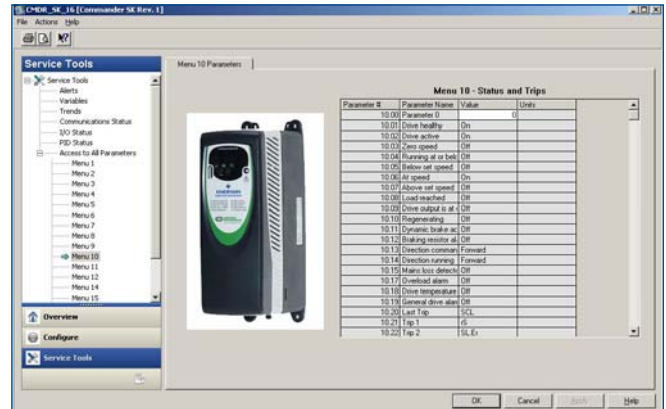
CMDR_SK_16 [Commander SK Rev. 1]

File Actions Help

Service Tools

Service Tools
Alerts
Variables
Trends
Communications Status
I/O Status
PID Status
Access to All Parameters
Menu 1
Menu 2
Menu 3
Menu 4
Menu 5
Menu 6
Menu 7
Menu 8
Menu 9
Menu 10
Menu 11
Menu 12
Menu 13
Menu 14
Menu 15

Overview
Configure
Service Tools

Menu 10 Parameters

Menu 10 - Status and Trips

| Parameter # | Parameter Name | Value | Units |
|---|---|---|---|
| 10.00 | Parameter 0 | 0 | |
| 10.01 | Drive healthy | On | |
| 10.02 | Drive active | On | |
| 10.03 | Zero speed | Off | |
| 10.04 | Running at or bel | Off | |
| 10.05 | Below set speed | Off | |
| 10.06 | At speed | On | |
| 10.07 | Above set speed | Off | |
| 10.08 | Load reached | Off | |
| 10.09 | Drive output is at | Off | |
| 10.10 | Regenerating | Off | |
| 10.11 | Dynamic brake ac | Off | |
| 10.12 | Braking resistor al | Off | |
| 10.13 | Direction comman | Forward | |
| 10.14 | Direction running | Forward | |
| 10.15 | Mains loss detecti | Off | |
| 10.17 | Overload alarm | Off | |
| 10.18 | Drive temperature | Off | |
| 10.19 | General drive alar | Off | |
| 10.20 | Last Trip | SCL | |
| 10.21 | Trip 1 | rS | |
| 10.22 | Trip 2 | SL.Er | |

OK Cancel Apply Help